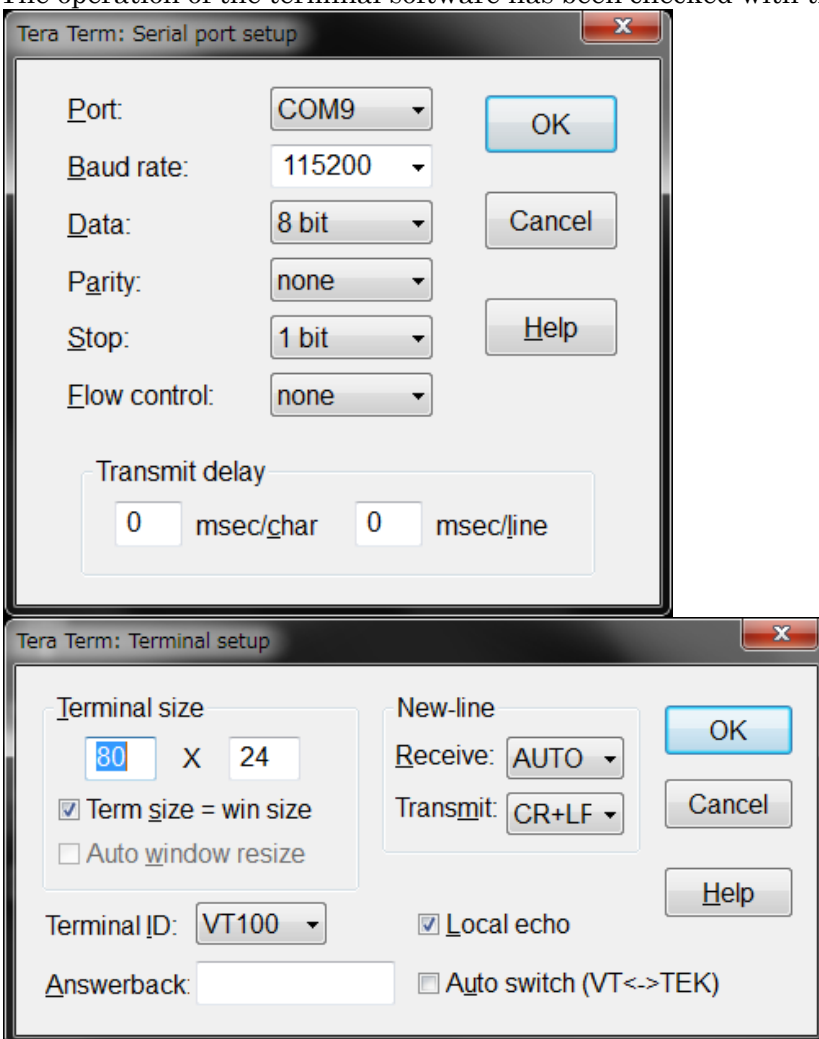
The operation of the terminal software has been checked with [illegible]

Tera Term: Serial port setup

Port: COM9
Baud rate: 115200
Data: 8 bit
Parity: none
Stop: 1 bit
Flow control: none

OK
Cancel
Help

Transmit delay
0 msec/char 0 msec/line

Tera Term: Terminal setup

Terminal size
80 X 24
☑ Term size = win size
☐ Auto window resize

New-line
Receive: AUTO
Transmit: CR+LF

OK
Cancel
Help

Terminal ID: VT100
☑ Local echo
Answerback:
☐ Auto switch (VT<->TEK)